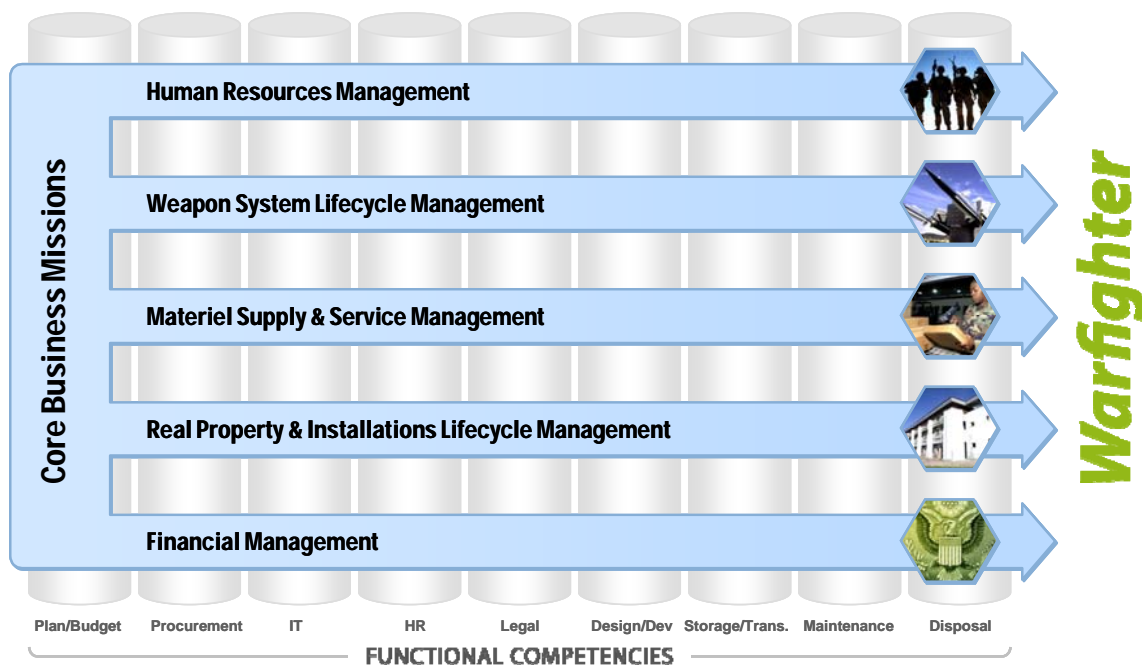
Core Business Missions

Human Resources Management

Weapon System Lifecycle Management

Materiel Supply & Service Management

Real Property & Installations Lifecycle Management

Financial Management

Warfighter

Plan/Budget Procurement IT HR Legal Design/Dev Storage/Trans. Maintenance Disposal

FUNCTIONAL COMPETENCIES